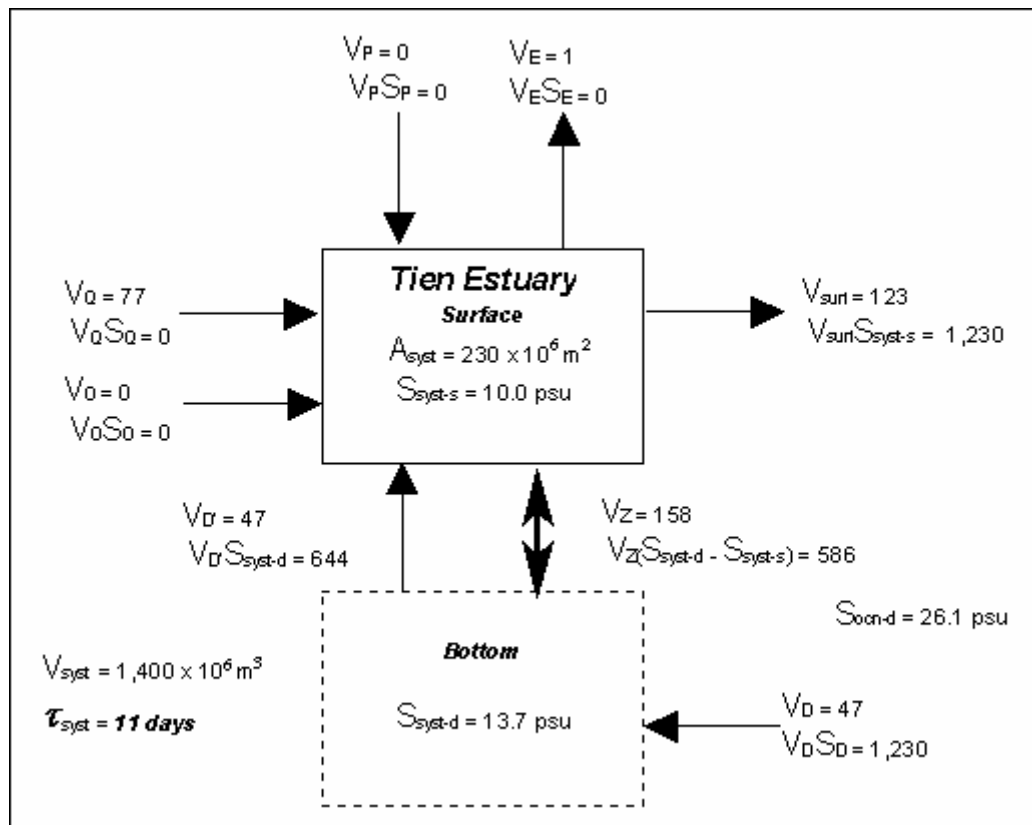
$V_P = 0$
$V_PS_P = 0$

$V_E = 1$
$V_ES_E = 0$

$V_Q = 77$
$V_QS_Q = 0$

$V_O = 0$
$V_OS_O = 0$

Tien Estuary
Surface
$A_{syst} = 230 \times 10^6 m^2$
$S_{syst-s} = 10.0$ psu

$V_{surf} = 123$
$V_{surf}S_{syst-s} = 1,230$

$V_{D'} = 47$
$V_{D'}S_{syst-d} = 644$

$V_Z = 158$
$V_Z(S_{syst-d} - S_{syst-s}) = 586$

$S_{ocn-d} = 26.1$ psu

$V_{syst} = 1,400 \times 10^6 m^3$
$\tau_{syst}$ = 11 days

Bottom
$S_{syst-d} = 13.7$ psu

$V_D = 47$
$V_DS_D = 1,230$